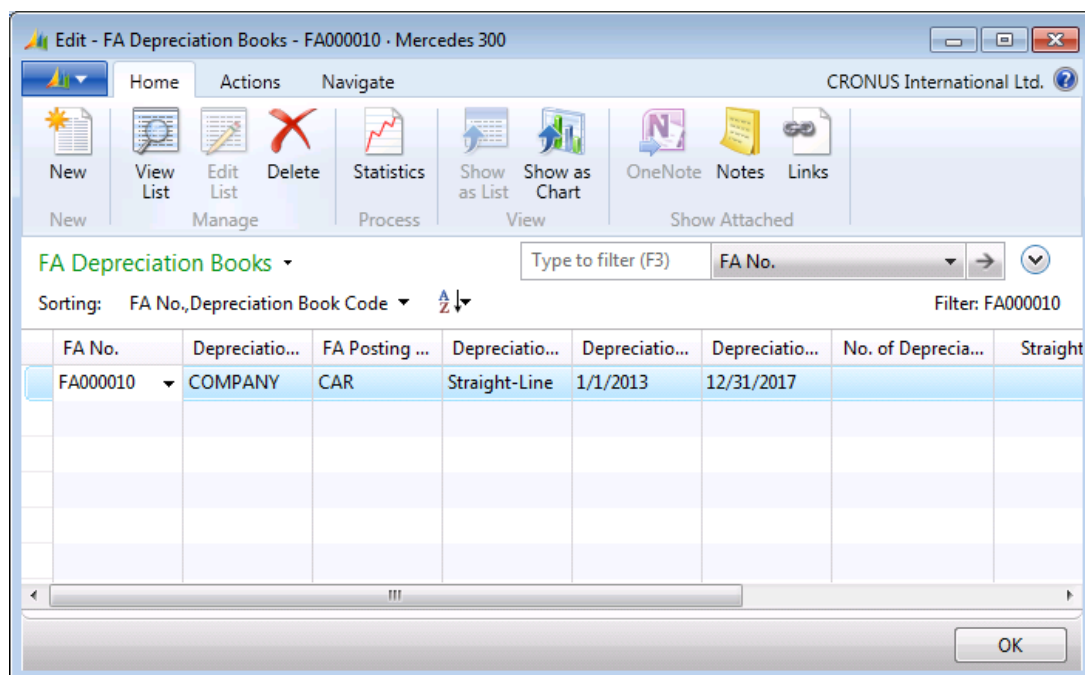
Edit - FA Depreciation Books - FA000010 · Mercedes 300

Home Actions Navigate CRONUS International Ltd.

New
New

View List
Edit List
Delete
Manage

Statistics
Process

Show as List
Show as Chart
View

OneNote
Notes
Links
Show Attached

FA Depreciation Books

Type to filter (F3) FA No.

Sorting: FA No.,Depreciation Book Code

Filter: FA000010

| FA No. | Depreciatio... | FA Posting ... | Depreciatio... | Depreciatio... | Depreciatio... | No. of Deprecia... | Straight |
|---|---|---|---|---|---|---|---|
| FA000010 | COMPANY | CAR | Straight-Line | 1/1/2013 | 12/31/2017 | | |

OK